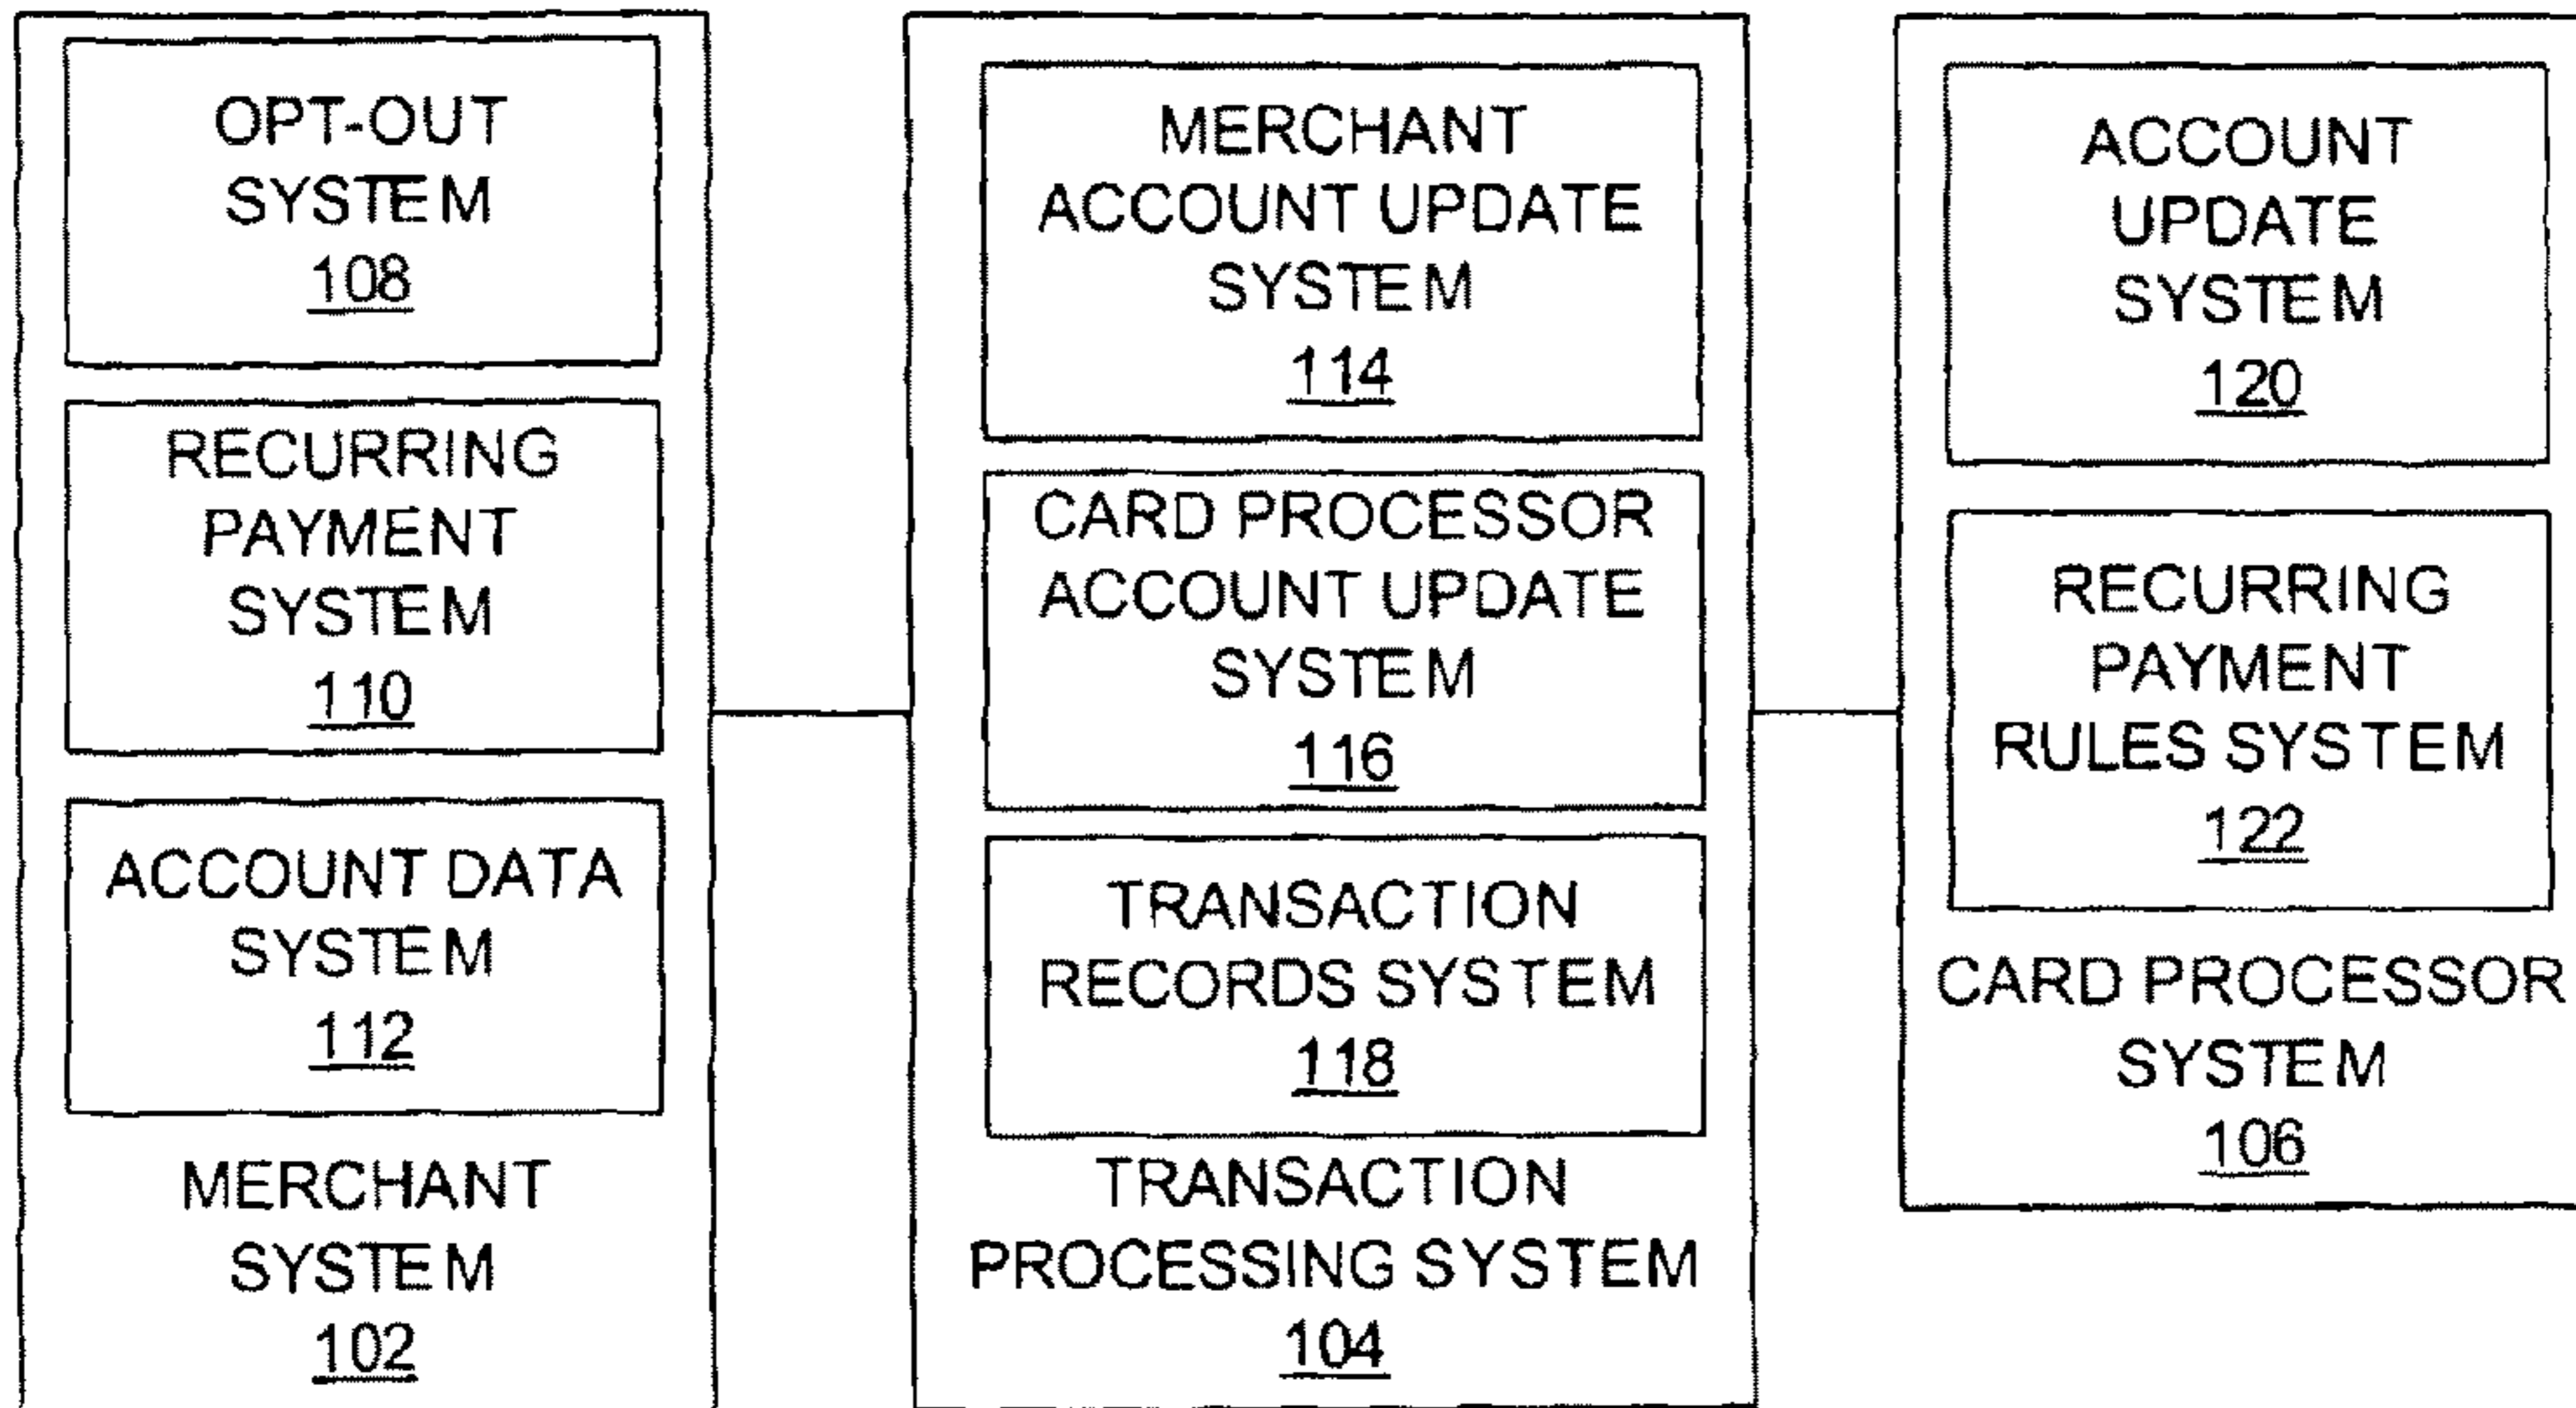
OPT-OUT SYSTEM
108

RECURRING PAYMENT SYSTEM
110

ACCOUNT DATA SYSTEM
112

MERCHANT SYSTEM
102

MERCHANT ACCOUNT UPDATE SYSTEM
114

CARD PROCESSOR ACCOUNT UPDATE SYSTEM
116

TRANSACTION RECORDS SYSTEM
118

TRANSACTION PROCESSING SYSTEM
104

ACCOUNT UPDATE SYSTEM
120

RECURRING PAYMENT RULES SYSTEM
122

CARD PROCESSOR SYSTEM
106